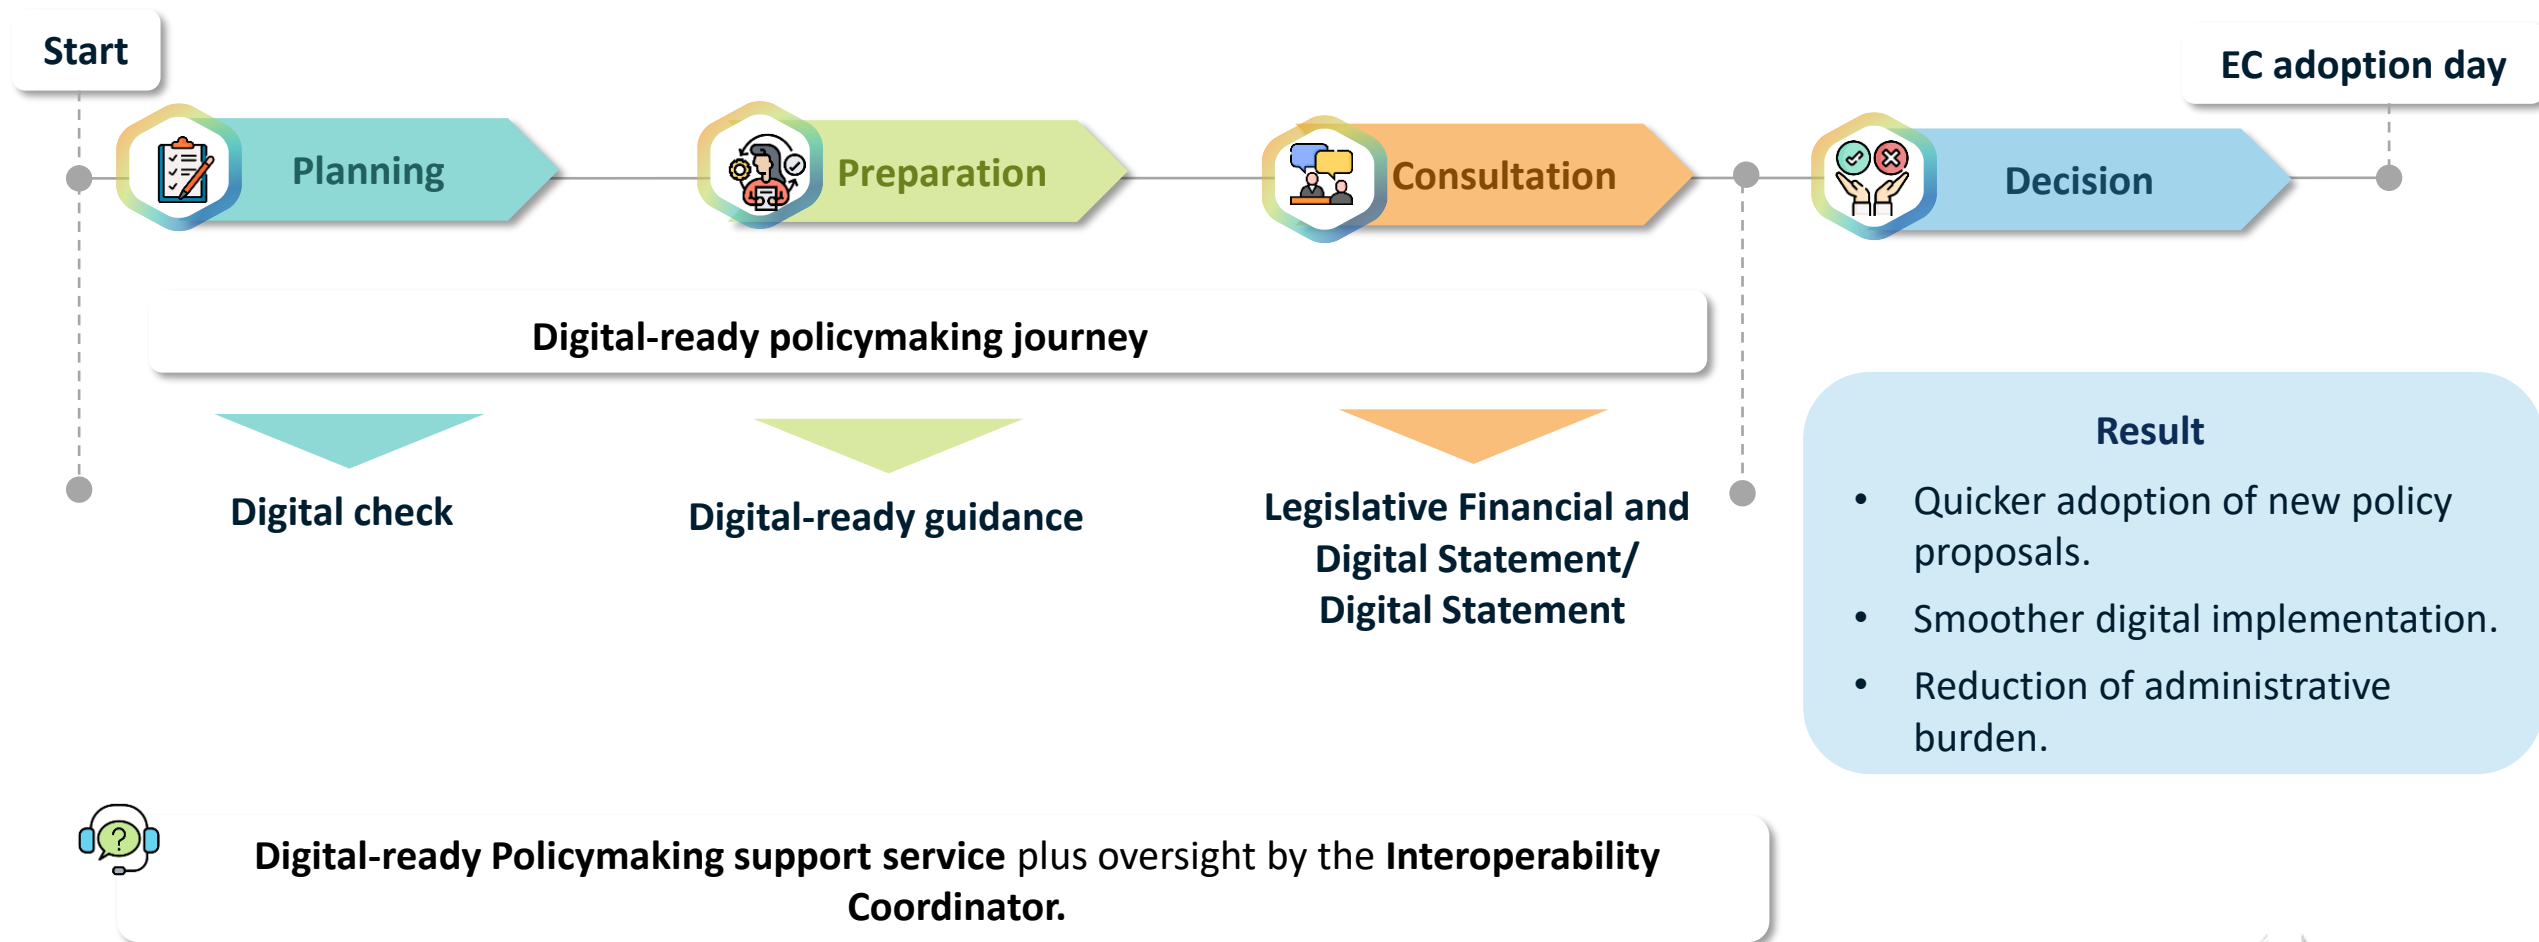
Start

EC adoption day

Planning

Preparation

Consultation

Decision

Digital-ready policymaking journey

Digital check

Digital-ready guidance

Legislative Financial and Digital Statement/ Digital Statement

Result

- Quicker adoption of new policy proposals.
- Smoother digital implementation.
- Reduction of administrative burden.

Digital-ready Policymaking support service plus oversight by the Interoperability Coordinator.